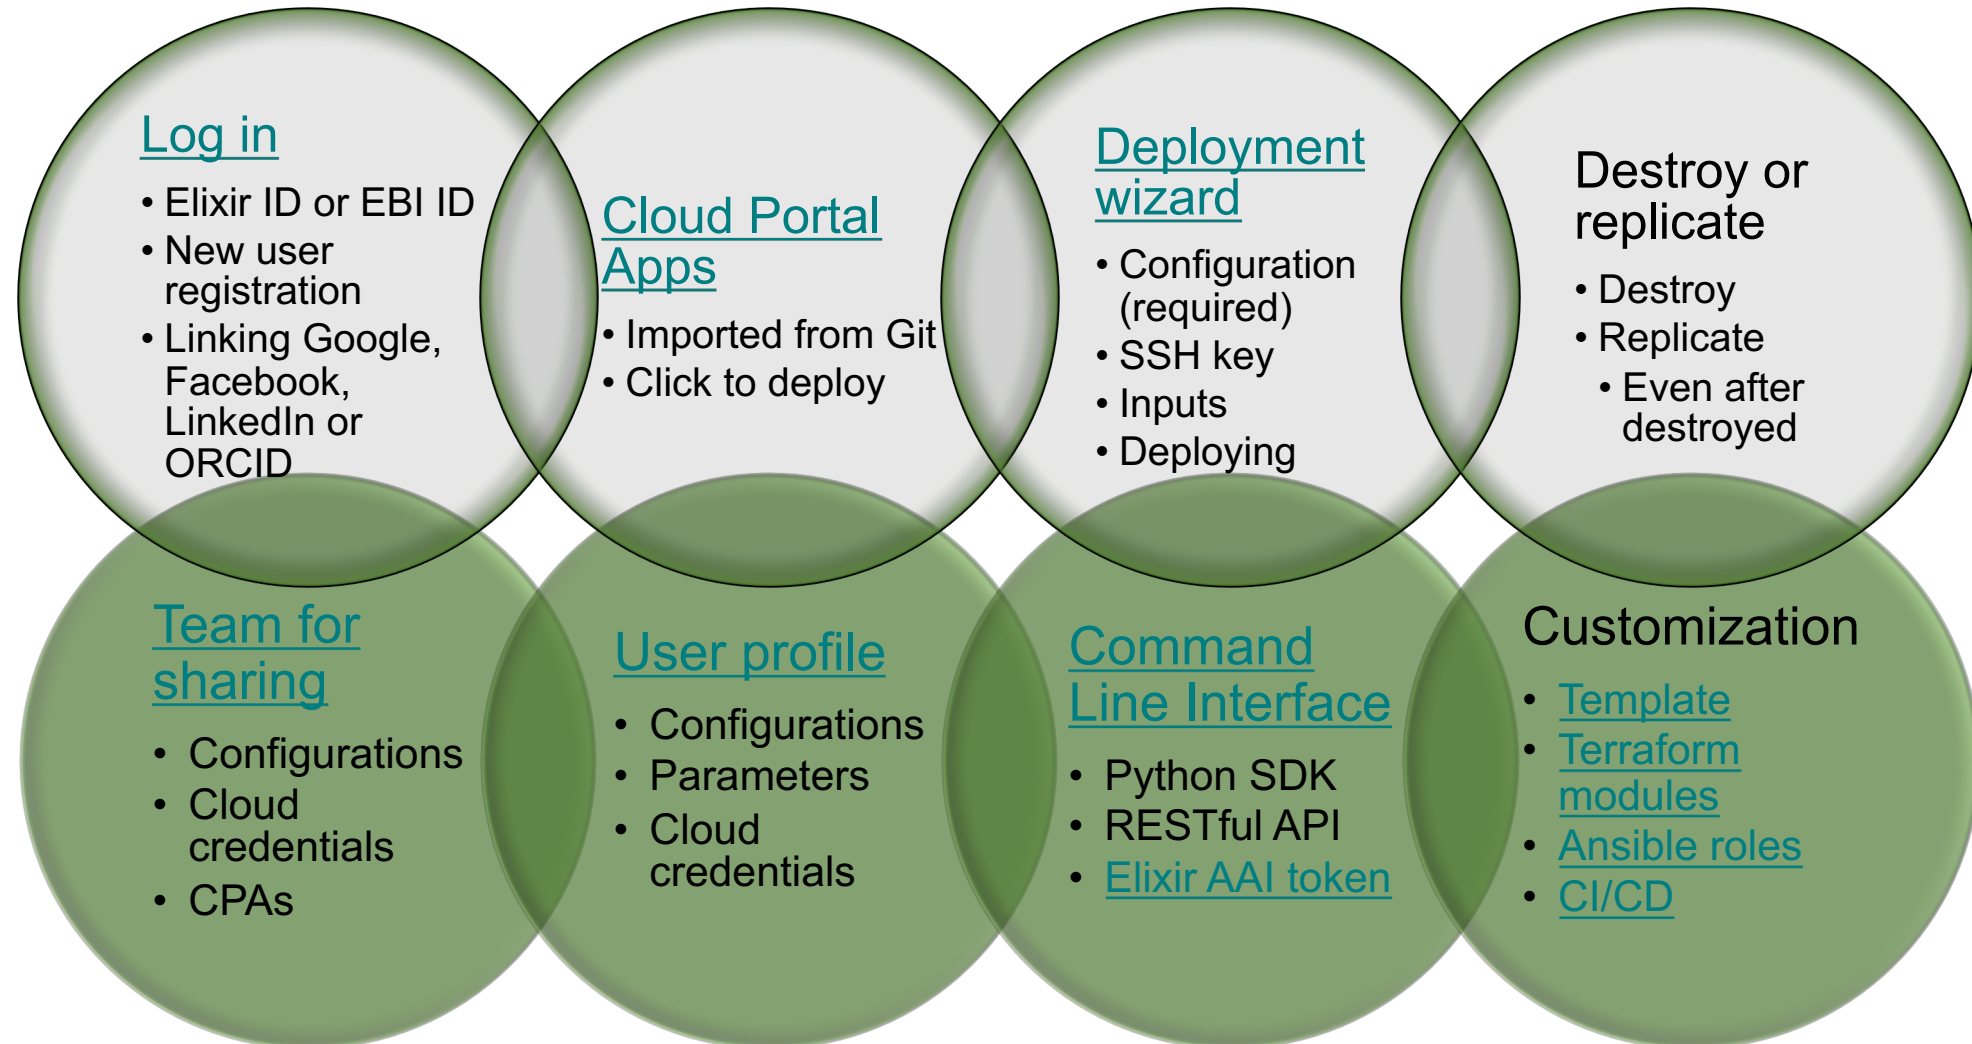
Log in

- Elixir ID or EBI ID
- New user registration
- Linking Google, Facebook, LinkedIn or ORCID

Cloud Portal Apps

- Imported from Git
- Click to deploy

Deployment wizard

- Configuration (required)
- SSH key
- Inputs
- Deploying

Destroy or replicate

- Destroy
- Replicate
  - Even after destroyed

Team for sharing

- Configurations
- Cloud credentials
- CPAs

User profile

- Configurations
- Parameters
- Cloud credentials

Command Line Interface

- Python SDK
- RESTful API
- Elixir AAI token

Customization

- Template
- Terraform modules
- Ansible roles
- CI/CD